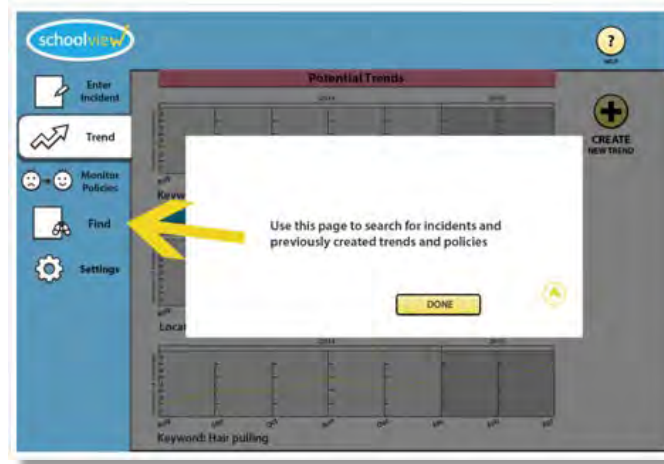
schoolview

?
HELP

Enter Incident

Trend

Monitor Policies

Find

Settings

Potential Trends

2014

2015

Keyw

Locat

CREATE NEW TREND

Use this page to search for incidents and previously created trends and policies

DONE

2014

2015

Keyword: Hair pulling